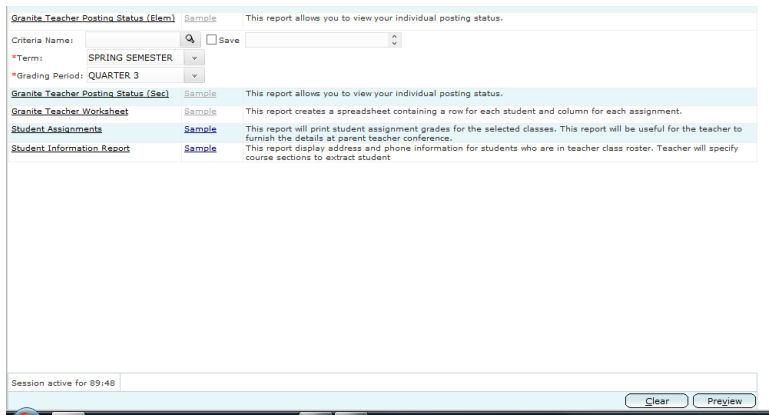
Granite Teacher Posting Status (Elem) Sample This report allows you to view your individual posting status.

Criteria Name: Save

*Term: SPRING SEMESTER

*Grading Period: QUARTER 3

| | | |
|---|---|---|
| Granite Teacher Posting Status (Sec) | Sample | This report allows you to view your individual posting status. |
| Granite Teacher Worksheet | Sample | This report creates a spreadsheet containing a row for each student and column for each assignment. |
| Student Assignments | Sample | This report will print student assignment grades for the selected classes. This report will be useful for the teacher to furnish the details at parent teacher conference. |
| Student Information Report | Sample | This report display address and phone information for students who are in teacher class roster. Teacher will specify course sections to extract student |

Session active for 89:48

Clear Preview